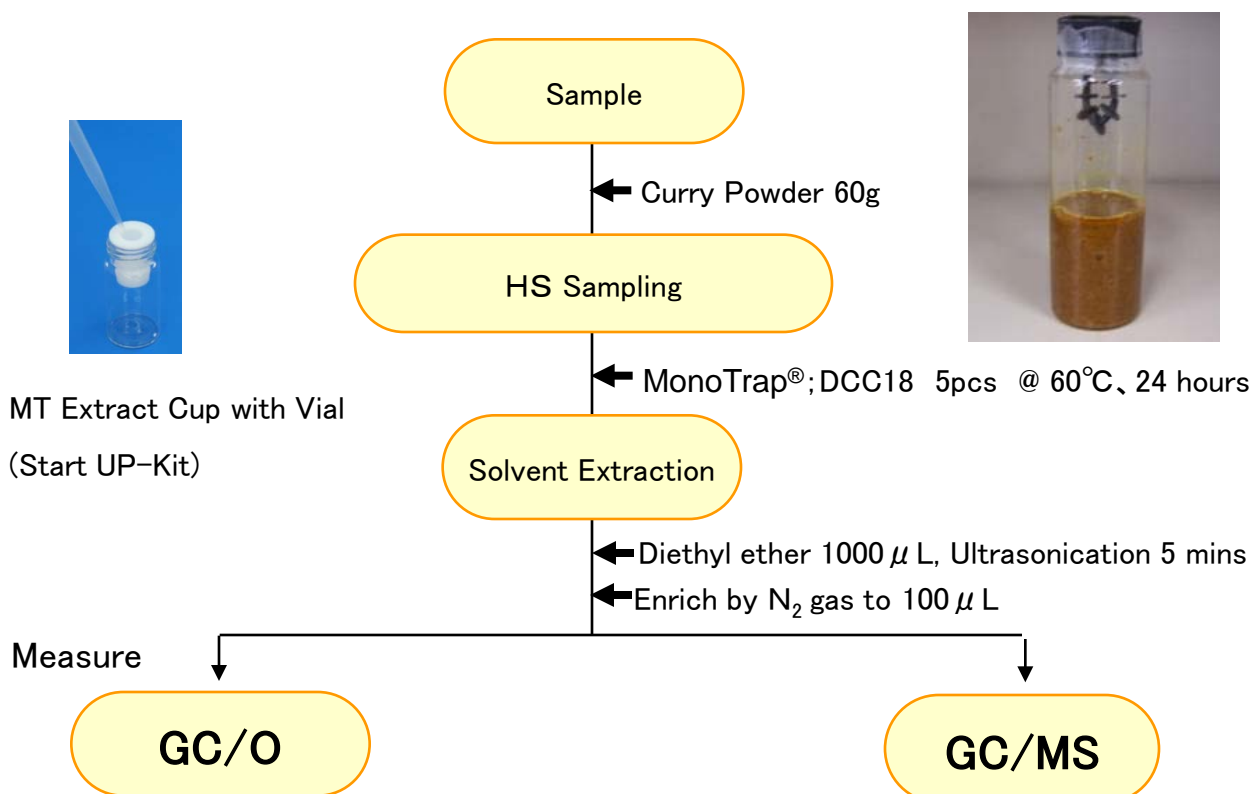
Sample

Curry Powder 60g

HS Sampling

MonoTrap®;DCC18 5pcs @ 60℃、24 hours

MT Extract Cup with Vial
(Start UP-Kit)

Solvent Extraction

Diethyl ether 1000 $\mu$ L, Ultrasonication 5 mins

Enrich by $N_2$ gas to 100 $\mu$ L

Measure

GC/O

GC/MS